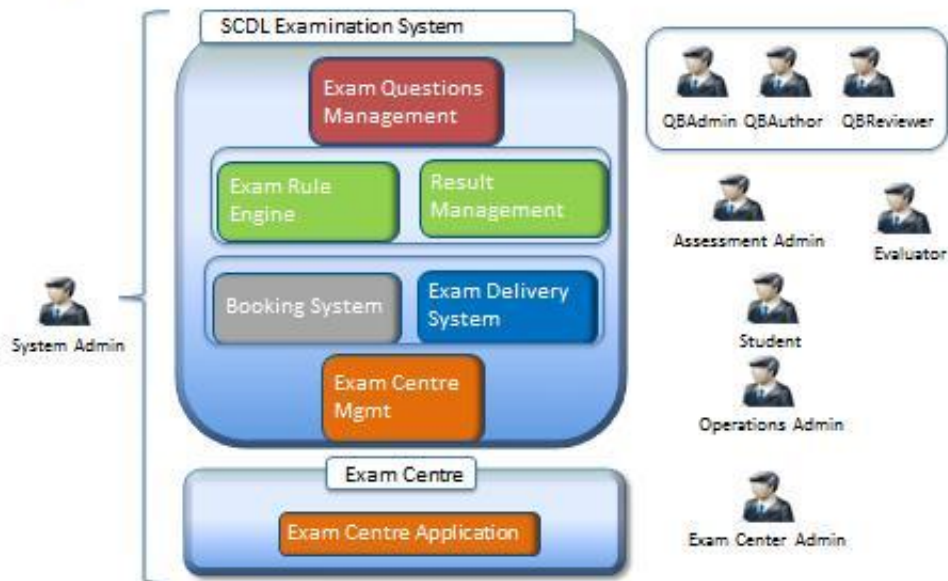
SCDL Examination System

Exam Questions Management

Exam Rule Engine

Result Management

Booking System

Exam Delivery System

Exam Centre Mgmt

Exam Centre

Exam Centre Application

System Admin

QBAdmin QBAuthor QBReviewer

Assessment Admin

Evaluator

Student

Operations Admin

Exam Center Admin